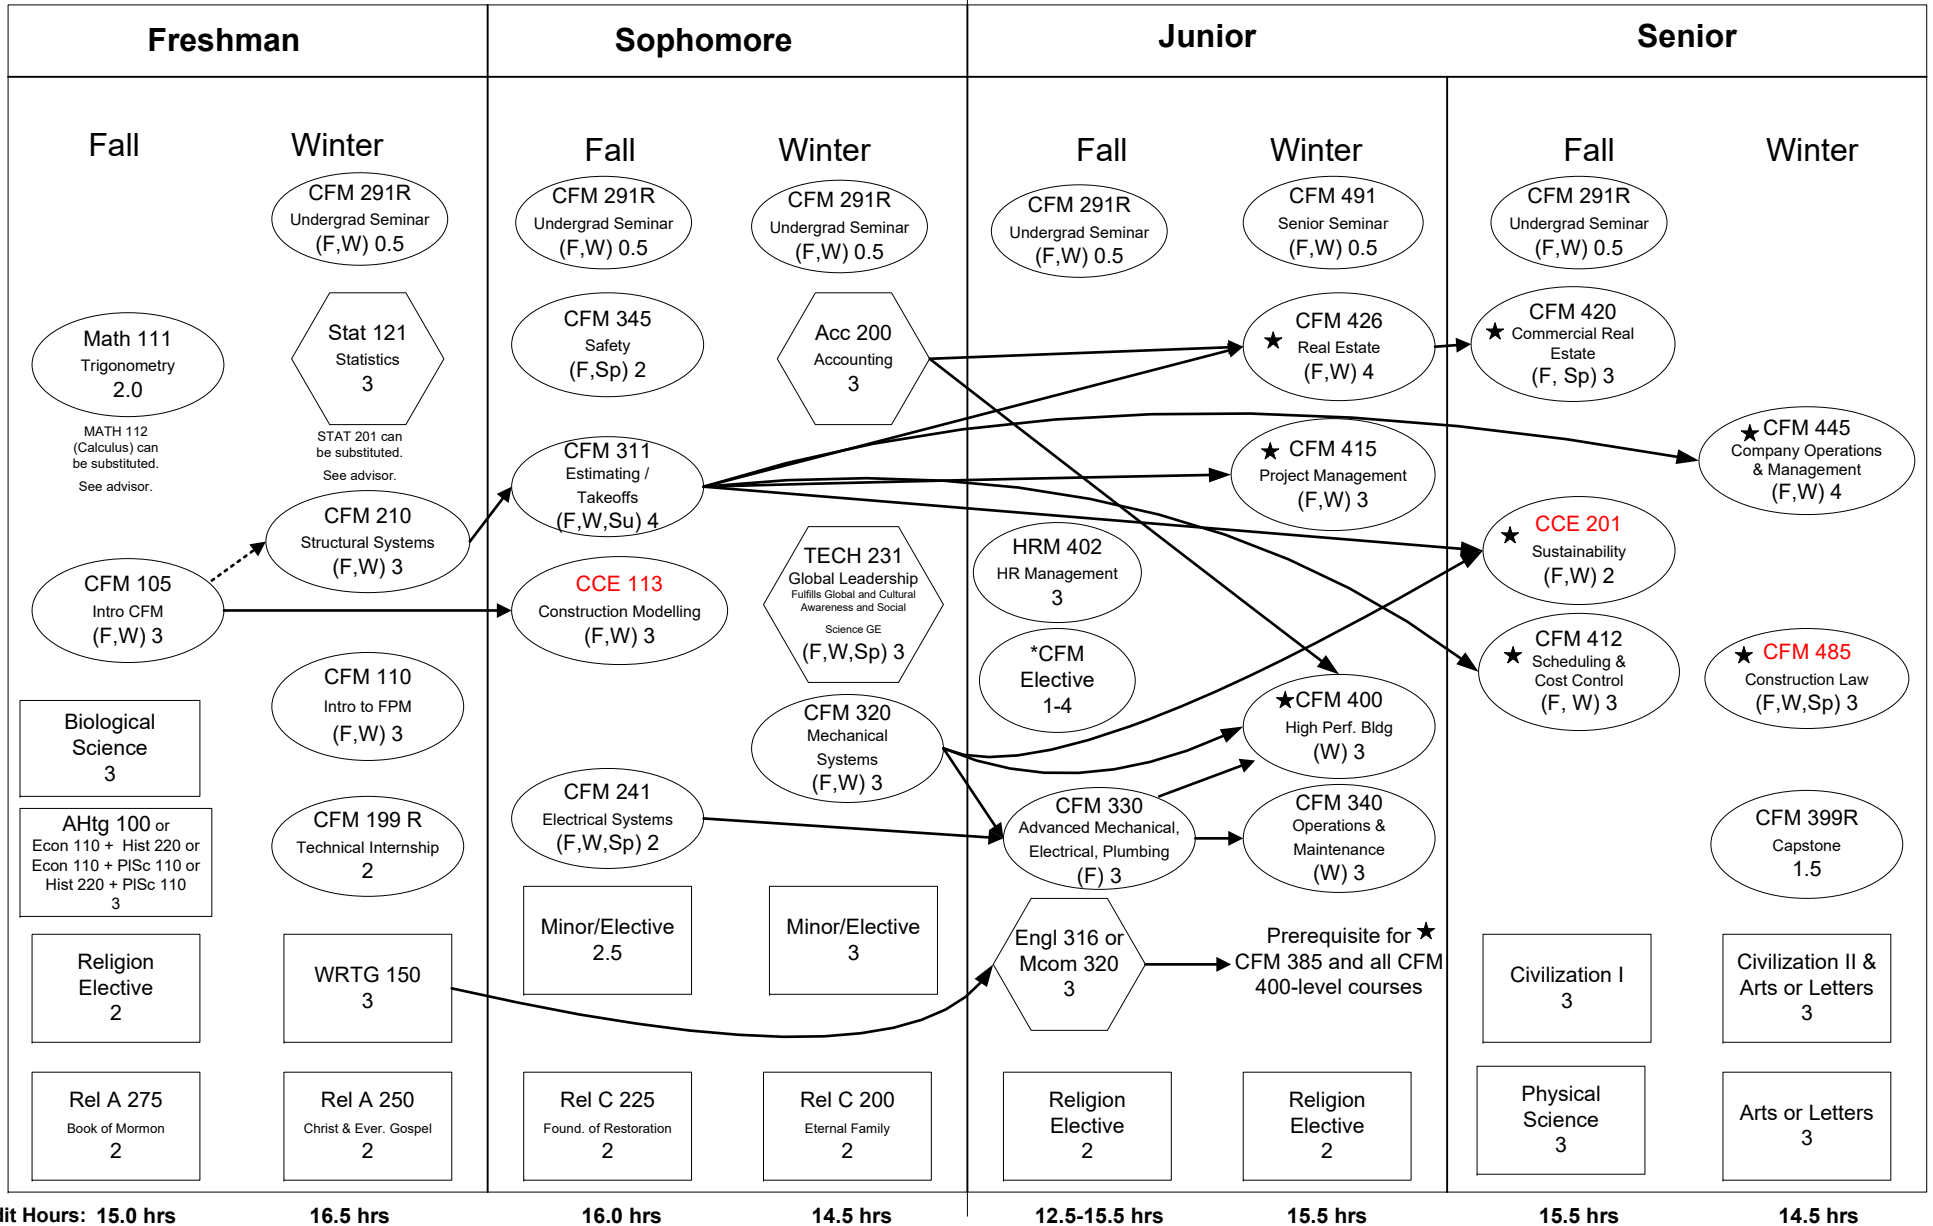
Freshman

Sophomore

Junior

Senior

Fall

Winter

Fall

Winter

Fall

Winter

Fall

Winter

CFM 291R
Undergrad Seminar
(F,W) 0.5

CFM 291R
Undergrad Seminar
(F,W) 0.5

CFM 291R
Undergrad Seminar
(F,W) 0.5

CFM 291R
Undergrad Seminar
(F,W) 0.5

CFM 491
Senior Seminar
(F,W) 0.5

CFM 291R
Undergrad Seminar
(F,W) 0.5

Math 111
Trigonometry
2.0

MATH 112 (Calculus) can be substituted.
See advisor.

Stat 121
Statistics
3

STAT 201 can be substituted.
See advisor.

CFM 345
Safety
(F,Sp) 2

Acc 200
Accounting
3

★ CFM 426
Real Estate
(F,W) 4

★ CFM 420
Commercial Real Estate
(F, Sp) 3

★ CFM 445
Company Operations & Management
(F,W) 4

CFM 311
Estimating / Takeoffs
(F,W,Su) 4

★ CFM 415
Project Management
(F,W) 3

CFM 210
Structural Systems
(F,W) 3

CFM 105
Intro CFM
(F,W) 3

CCE 113
Construction Modelling
(F,W) 3

TECH 231
Global Leadership
Fulfills Global and Cultural Awareness and Social Science GE
(F,W,Sp) 3

HRM 402
HR Management
3

★ CCE 201
Sustainability
(F,W) 2

*CFM Elective
1-4

★ CFM 412
Scheduling & Cost Control
(F, W) 3

★ CFM 485
Construction Law
(F,W,Sp) 3

CFM 110
Intro to FPM
(F,W) 3

CFM 320
Mechanical Systems
(F,W) 3

★CFM 400
High Perf. Bldg
(W) 3

Biological Science
3

AHtg 100 or
Econ 110 + Hist 220 or
Econ 110 + PlSc 110 or
Hist 220 + PlSc 110
3

CFM 199 R
Technical Internship
2

CFM 241
Electrical Systems
(F,W,Sp) 2

CFM 330
Advanced Mechanical, Electrical, Plumbing
(F) 3

CFM 340
Operations & Maintenance
(W) 3

CFM 399R
Capstone
1.5

Religion Elective
2

WRTG 150
3

Minor/Elective
2.5

Minor/Elective
3

Engl 316 or Mcom 320
3

Prerequisite for ★ CFM 385 and all CFM 400-level courses

Civilization I
3

Civilization II & Arts or Letters
3

Rel A 275
Book of Mormon
2

Rel A 250
Christ & Ever. Gospel
2

Rel C 225
Found. of Restoration
2

Rel C 200
Eternal Family
2

Religion Elective
2

Religion Elective
2

Physical Science
3

Arts or Letters
3

lit Hours: 15.0 hrs 16.5 hrs 16.0 hrs 14.5 hrs 12.5-15.5 hrs 15.5 hrs 15.5 hrs 14.5 hrs